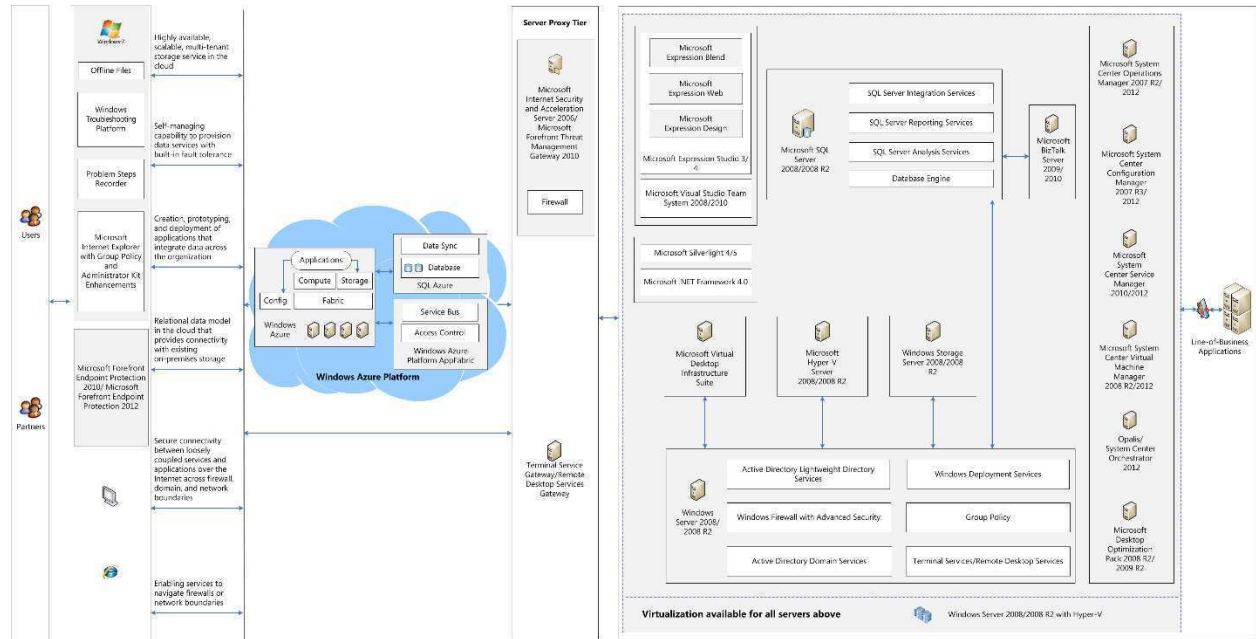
Users

Partners

Windows 7

Offline Files

Windows Troubleshooting Platform

Problem Steps Recorder

Microsoft Internet Explorer with Group Policy and Administrator Kit Enhancements

Microsoft Forefront Endpoint Protection 2010/ Microsoft Forefront Endpoint Protection 2012

Highly available, scalable, multi-tenant storage service in the cloud

Self-managing capability to provision data services with built-in fault tolerance

Creation, prototyping, and deployment of applications that integrate data across the organization

Relational data model in the cloud that provides connectivity with existing on-premises storage

Secure connectivity between loosely coupled services and applications over the Internet across firewall, domain, and network boundaries

Enabling services to navigate firewalls or network boundaries

Applications

Compute

Storage

Config

Fabric

Windows Azure

Data Sync

Database

SQL Azure

Service Bus

Access Control

Windows Azure Platform AppFabric

Windows Azure Platform

Server Proxy Tier

Microsoft Internet Security and Acceleration Server 2006/ Microsoft Forefront Threat Management Gateway 2010

Firewall

Terminal Service Gateway/Remote Desktop Services Gateway

Microsoft Expression Blend

Microsoft Expression Web

Microsoft Expression Design

Microsoft Expression Studio 3/ 4

Microsoft Visual Studio Team System 2008/2010

Microsoft Silverlight 4/5

Microsoft .NET Framework 4.0

Microsoft SQL Server 2008/2008 R2

SQL Server Integration Services

SQL Server Reporting Services

SQL Server Analysis Services

Database Engine

Microsoft BizTalk Server 2009/ 2010

Microsoft Virtual Desktop Infrastructure Suite

Microsoft Hyper-V Server 2008/2008 R2

Windows Storage Server 2008/2008 R2

Windows Server 2008/ 2008 R2

Active Directory Lightweight Directory Services

Windows Deployment Services

Windows Firewall with Advanced Security

Group Policy

Active Directory Domain Services

Terminal Services/Remote Desktop Services

Microsoft System Center Operations Manager 2007 R2/ 2012

Microsoft System Center Configuration Manager 2007 R3/ 2012

Microsoft System Center Service Manager 2010/2012

Microsoft System Center Virtual Machine Manager 2008 R2/2012

Opalis/ System Center Orchestrator 2012

Microsoft Desktop Optimization Pack 2008 R2/ 2009 R2

Line-of-Business Applications

Virtualization available for all servers above

Windows Server 2008/2008 R2 with Hyper-V